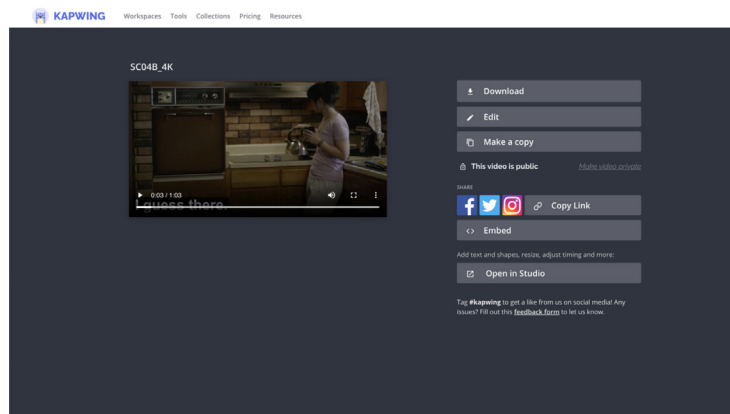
KAPWING Workspaces Tools Collections Pricing Resources

SC04B_4K

0:03 / 1:03

I guess there.

Download

Edit

Make a copy

This video is public

Make video private

SHARE

Copy Link

Embed

Add text and shapes, resize, adjust timing and more:

Open in Studio

Tag #kapwing to get a like from us on social media! Any issues? Fill out this feedback form to let us know.